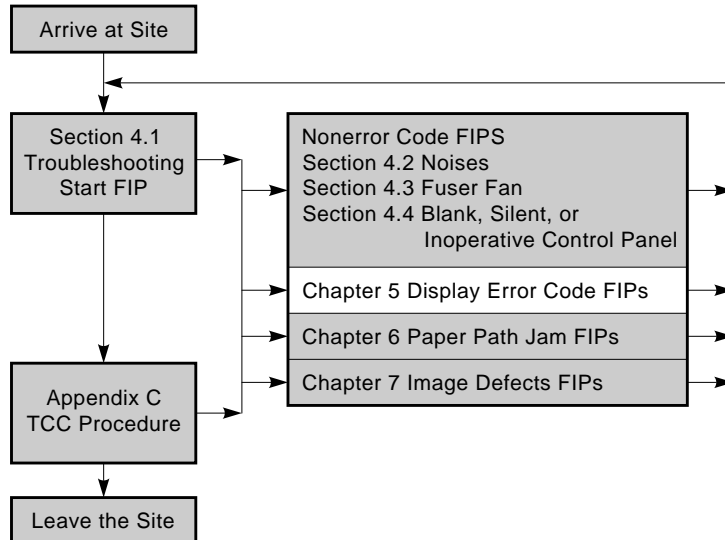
Arrive at Site

Section 4.1
Troubleshooting
Start FIP

Nonerror Code FIPS
Section 4.2 Noises
Section 4.3 Fuser Fan
Section 4.4 Blank, Silent, or Inoperative Control Panel

Chapter 5 Display Error Code FIPs

Chapter 6 Paper Path Jam FIPs

Chapter 7 Image Defects FIPs

Appendix C
TCC Procedure

Leave the Site